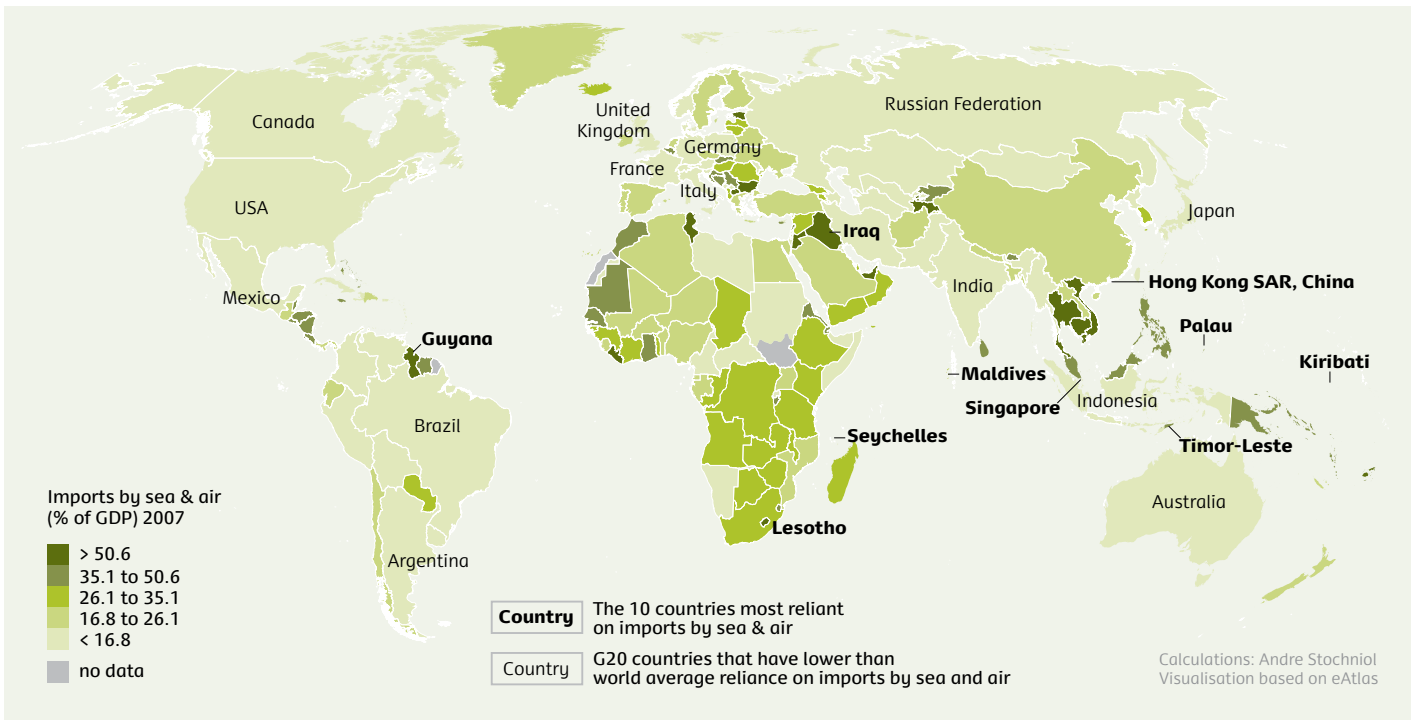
Canada

United Kingdom

Russian Federation

Germany

France

Italy

USA

Japan

Iraq

Mexico

India

Hong Kong SAR, China

Palau

Guyana

Kiribati

Maldives

Singapore

Indonesia

Brazil

Seychelles

Timor-Leste

Imports by sea & air (% of GDP) 2007

> 50.6
35.1 to 50.6
26.1 to 35.1
16.8 to 26.1
< 16.8
no data

Australia

Lesotho

Argentina

Country The 10 countries most reliant on imports by sea & air

Country G20 countries that have lower than world average reliance on imports by sea and air

Calculations: Andre Stochniol
Visualisation based on eAtlas